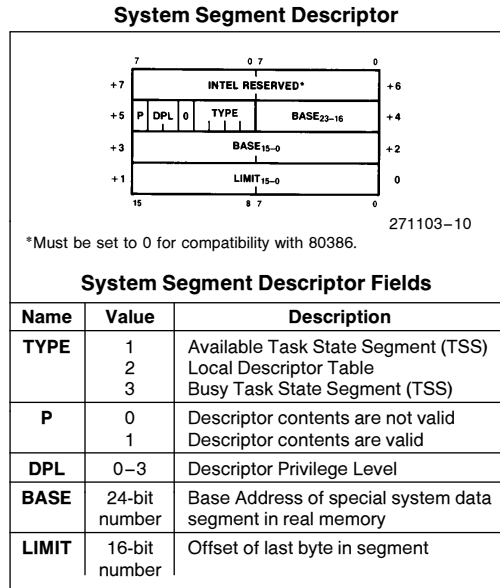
System Segment Descriptor

7 0 7 0

+7 INTEL RESERVED* +6

+5 P DPL 0 TYPE BASE$_{23-16}$ +4

+3 BASE$_{15-0}$ +2

+1 LIMIT$_{15-0}$ 0

15 8 7 0

271103–10

*Must be set to 0 for compatibility with 80386.

System Segment Descriptor Fields

| Name | Value | Description |
|---|---|---|
| TYPE | 1<br>2<br>3 | Available Task State Segment (TSS)<br>Local Descriptor Table<br>Busy Task State Segment (TSS) |
| P | 0<br>1 | Descriptor contents are not valid<br>Descriptor contents are valid |
| DPL | 0–3 | Descriptor Privilege Level |
| BASE | 24-bit number | Base Address of special system data segment in real memory |
| LIMIT | 16-bit number | Offset of last byte in segment |